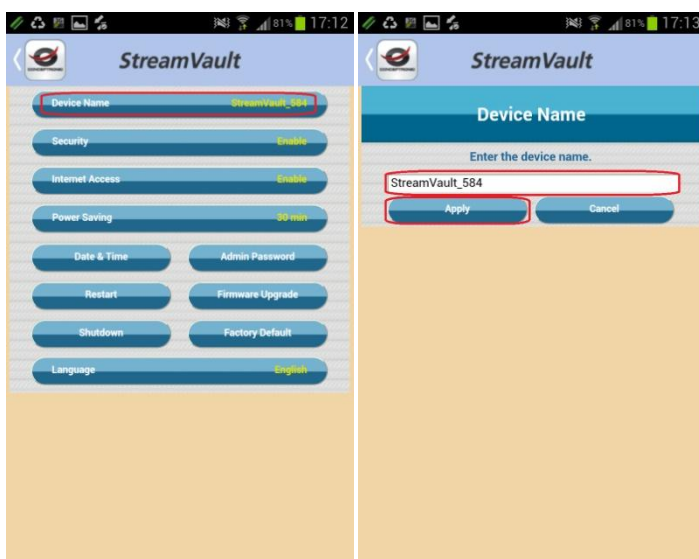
81% 17:12

StreamVault

Device Name StreamVault_584

Security Enable

Internet Access Enable

Power Saving 30 min

Date & Time

Admin Password

Restart

Firmware Upgrade

Shutdown

Factory Default

Language English

81% 17:13

StreamVault

Device Name

Enter the device name.

StreamVault_584

Apply

Cancel